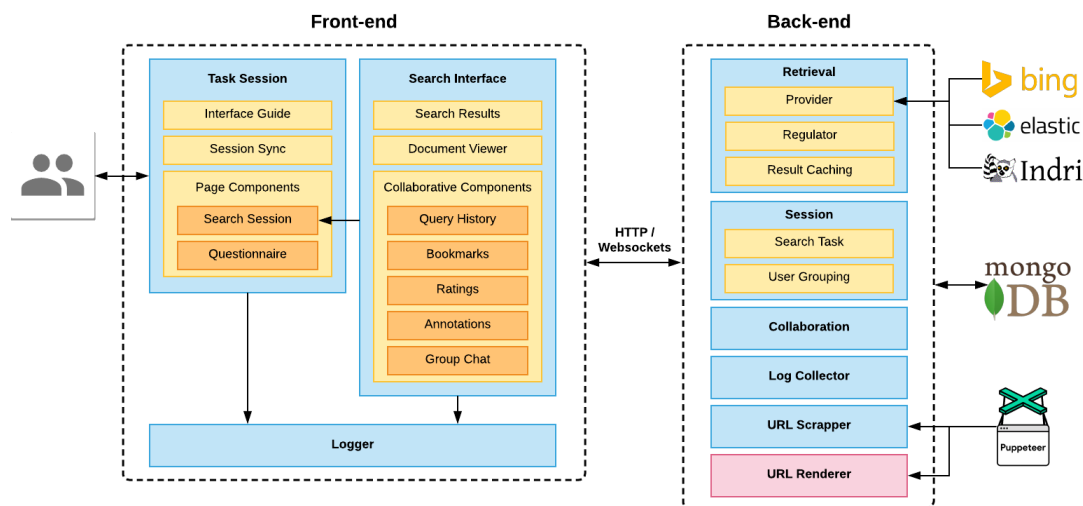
Front-end

Task Session
Interface Guide
Session Sync
Page Components
Search Session
Questionnaire

Search Interface
Search Results
Document Viewer
Collaborative Components
Query History
Bookmarks
Ratings
Annotations
Group Chat

Logger

HTTP / Websockets

Back-end

Retrieval
Provider
Regulator
Result Caching

Session
Search Task
User Grouping

Collaboration

Log Collector

URL Scrapper

URL Renderer

bing
elastic
Indri
mongo DB
Puppeteer